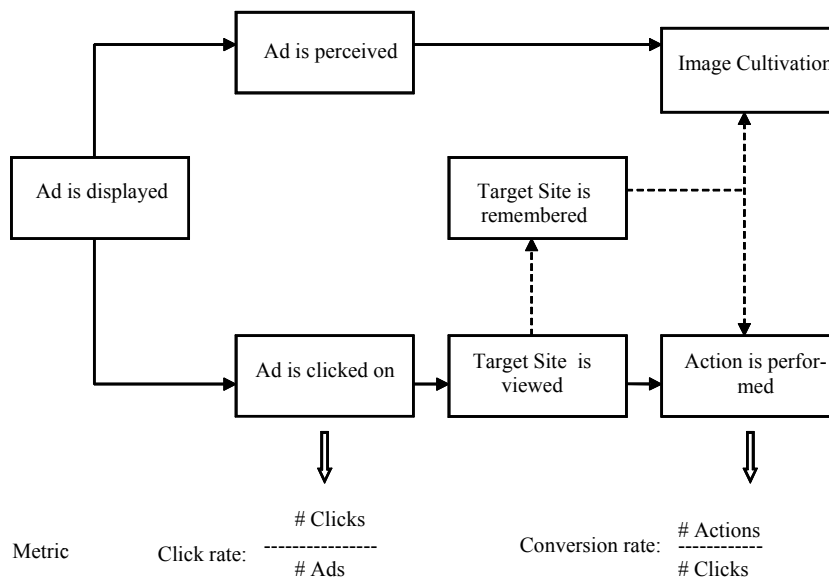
Ad is perceived

Image Cultivation

Ad is displayed

Target Site is remembered

Ad is clicked on

Target Site is viewed

Action is performed

Metric

Click rate: $\frac{\text{\# Clicks}}{\text{\# Ads}}$

Conversion rate: $\frac{\text{\# Actions}}{\text{\# Clicks}}$